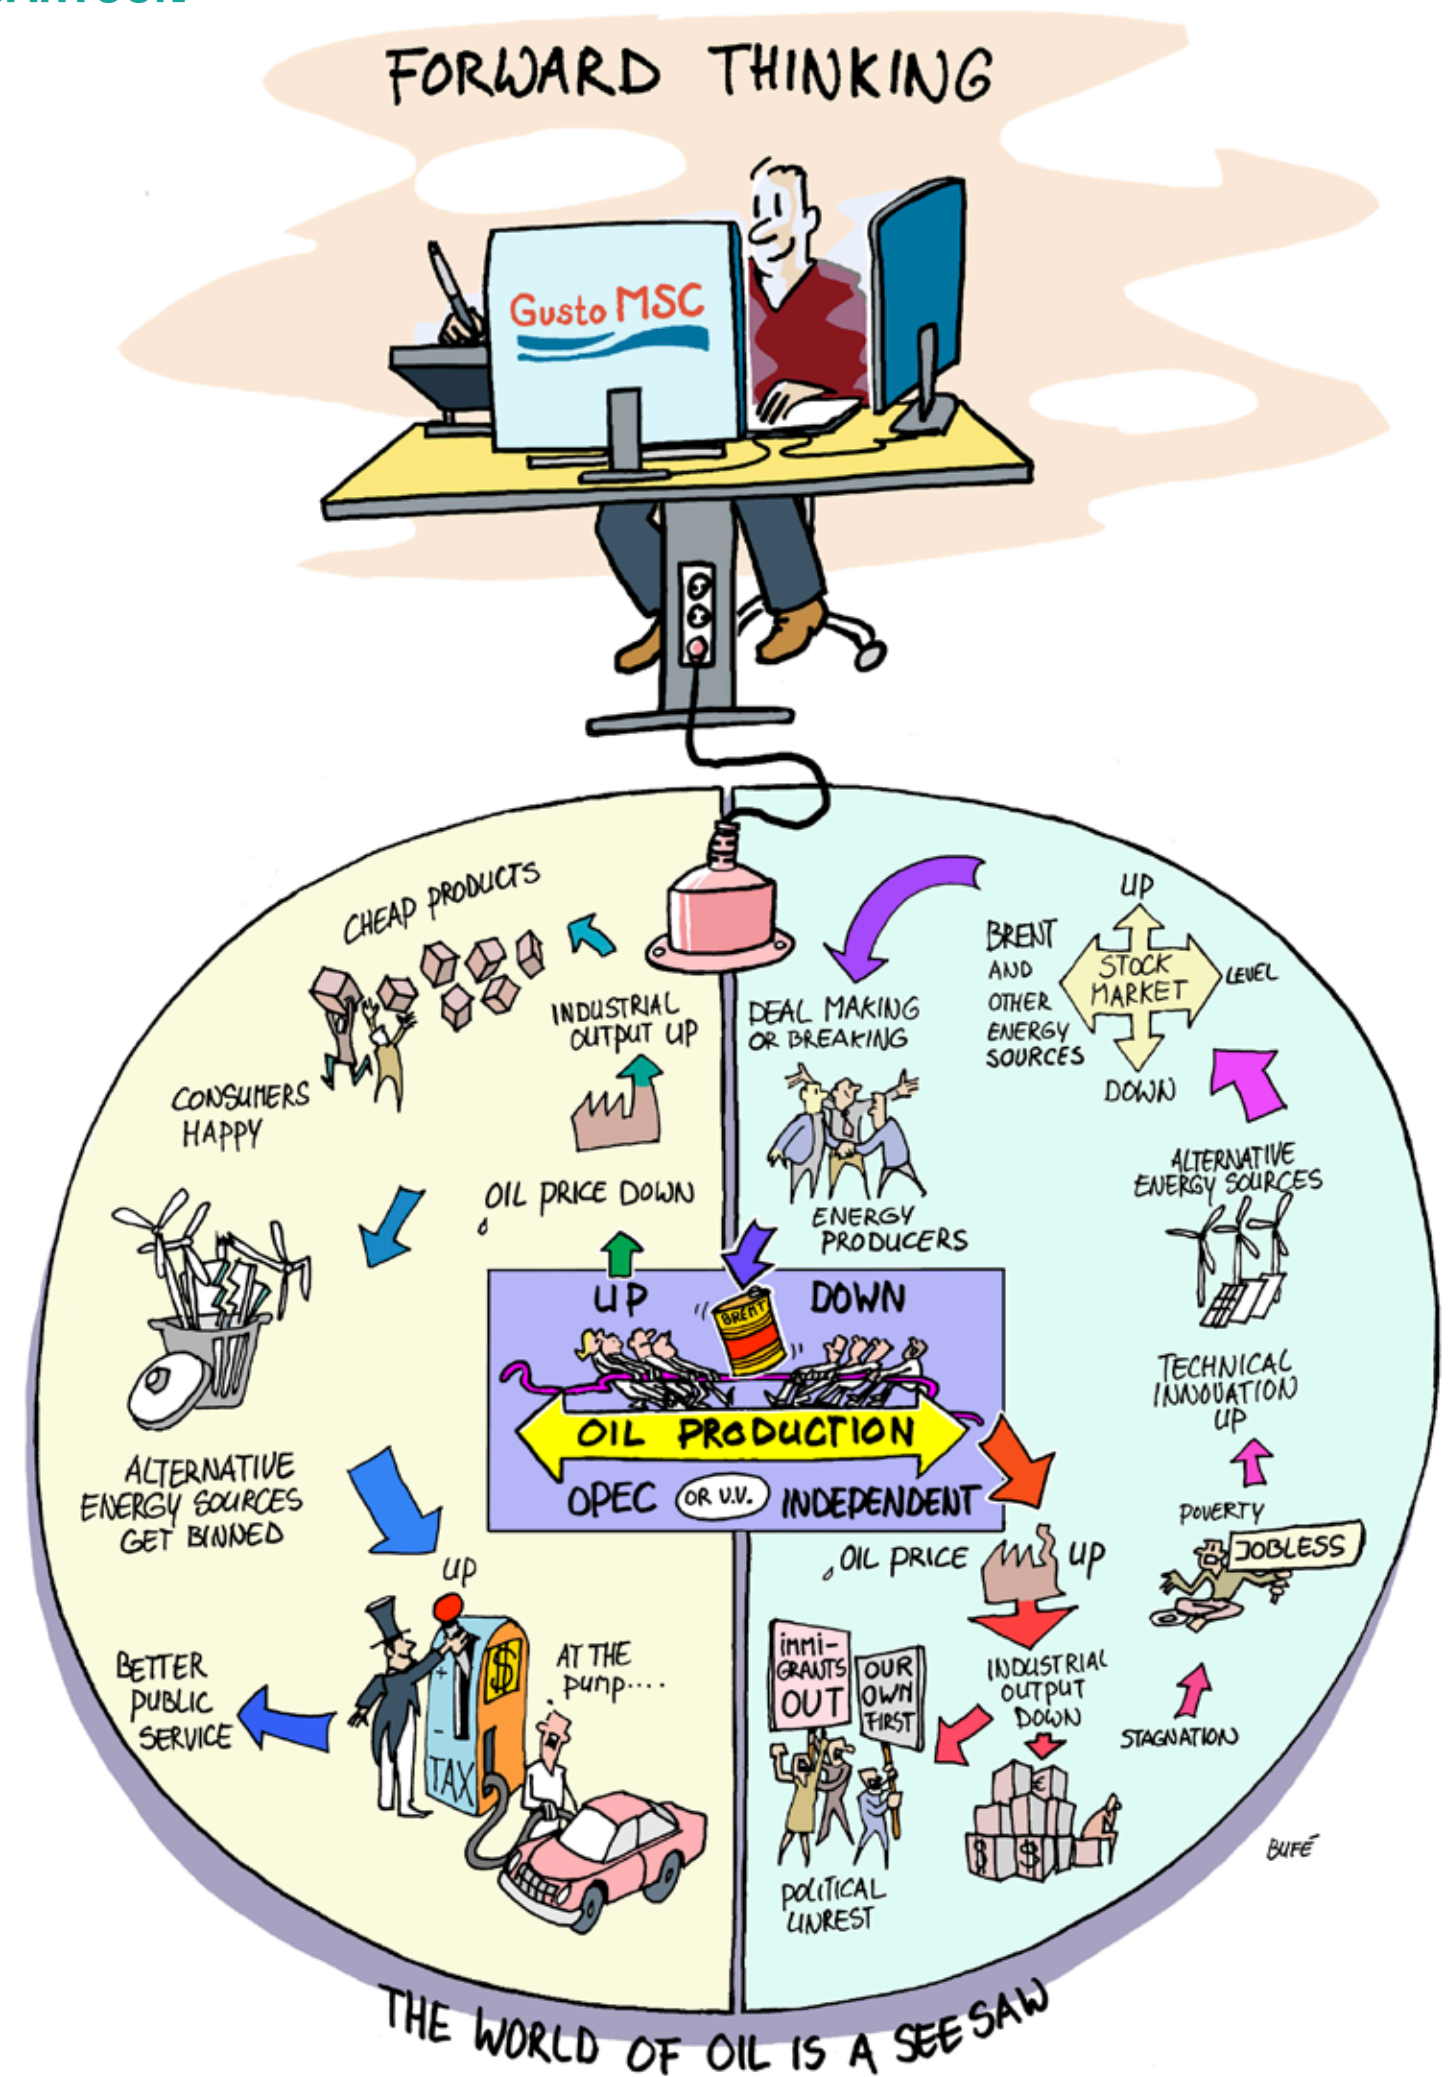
FORWARD THINKING

Gusto MSC

CHEAP PRODUCTS

INDUSTRIAL OUTPUT UP

CONSUMERS HAPPY

OIL PRICE DOWN

ALTERNATIVE ENERGY SOURCES GET BINNED

UP

BETTER PUBLIC SERVICE

TAX

$

AT THE PUMP....

DEAL MAKING OR BREAKING

ENERGY PRODUCERS

BRENT AND OTHER ENERGY SOURCES

UP

STOCK MARKET

LEVEL

DOWN

ALTERNATIVE ENERGY SOURCES

TECHNICAL INNOVATION UP

POVERTY

JOBLESS

UP

BRENT

DOWN

OIL PRODUCTION

OPEC (OR V.V.) INDEPENDENT

OIL PRICE UP

INDUSTRIAL OUTPUT DOWN

STAGNATION

IMMI-GRANTS OUT

OUR OWN FIRST

POLITICAL UNREST

BUFÉ

THE WORLD OF OIL IS A SEE SAW